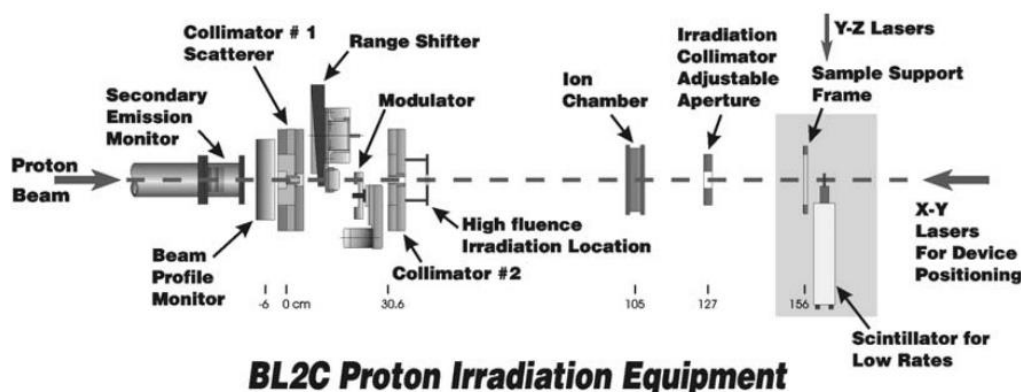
Collimator # 1
Scatterer

Range Shifter

Secondary
Emission
Monitor

Modulator

Ion
Chamber

Irradiation
Collimator
Adjustable
Aperture

Y-Z Lasers

Sample Support
Frame

Proton
Beam

High fluence
Irradiation Location

X-Y
Lasers
For Device
Positioning

Beam
Profile
Monitor

Collimator #2

-6 0 cm 30.6 105 127 156

Scintillator for
Low Rates

BL2C Proton Irradiation Equipment